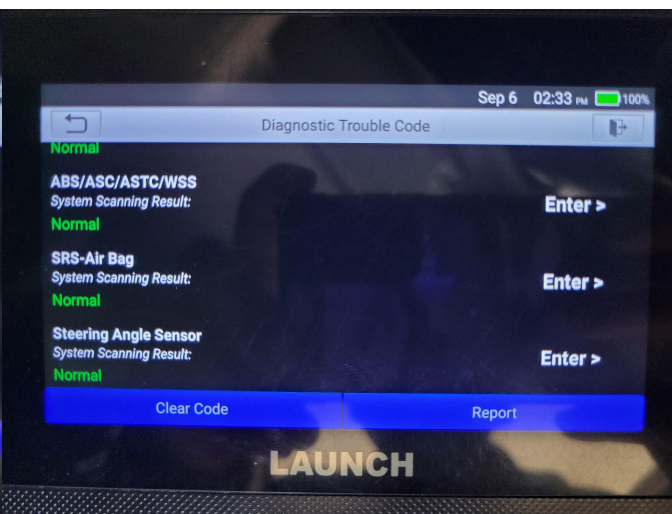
Sep 6 02:33 PM 100%

Diagnostic Trouble Code

Normal

ABS/ASC/ASTC/WSS
System Scanning Result:
Normal
Enter >

SRS-Air Bag
System Scanning Result:
Normal
Enter >

Steering Angle Sensor
System Scanning Result:
Normal
Enter >

Clear Code
Report

LAUNCH